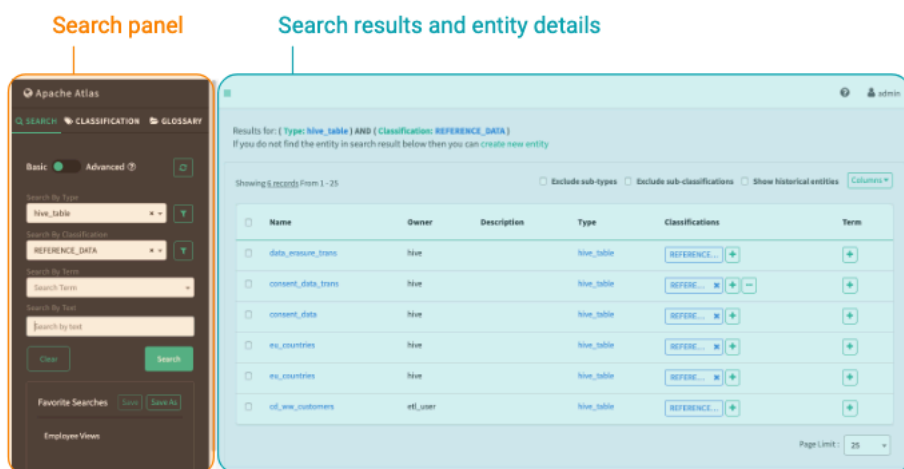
Search panel

Search results and entity details

Apache Atlas

SEARCH CLASSIFICATION GLOSSARY

Basic Advanced

Search By Type
hive_table

Search By Classification
REFERENCE_DATA

Search By Term
Search Term

Search By Text
Search by text

Clear Search

Favorite Searches Save Save As

Employee Views

admin

Results for: ( Type: hive_table ) AND ( Classification: REFERENCE_DATA )
If you do not find the entity in search result below then you can create new entity

Showing 6 records From 1 - 25

Exclude sub-types Exclude sub-classifications Show historical entities Columns

| Name | Owner | Description | Type | Classifications | Term |
|---|---|---|---|---|---|
| data_erasure_trans | hive | | hive_table | REFERENCE... | |
| consent_data_trans | hive | | hive_table | REFERE... | |
| consent_data | hive | | hive_table | REFERE... | |
| eu_countries | hive | | hive_table | REFERE... | |
| eu_countries | hive | | hive_table | REFERE... | |
| cd_ww_customers | etl_user | | hive_table | REFERENCE... | |

Page Limit : 25